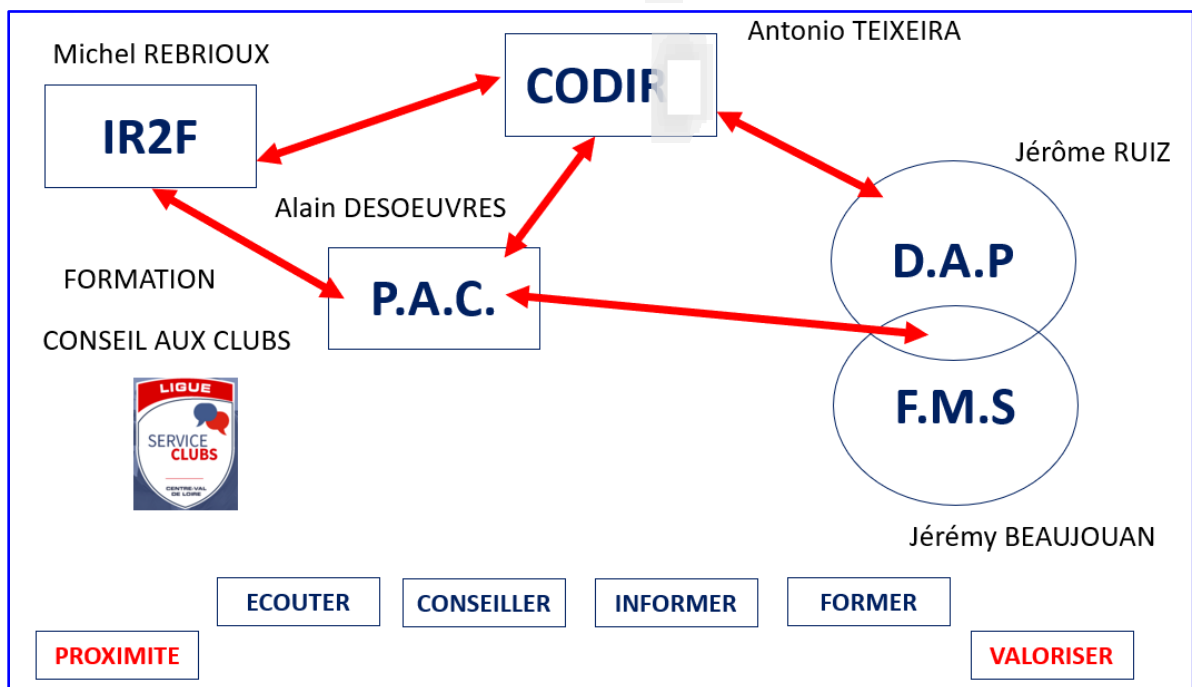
Michel REBRIOUX

IR2F

CODIR

Antonio TEIXEIRA

Jérôme RUIZ

Alain DESOEUVRES

D.A.P

FORMATION

P.A.C.

CONSEIL AUX CLUBS

LIGUE
SERVICE
CLUBS
CENTRE-VAL DE LOIRE

F.M.S

Jérémy BEAUJOUAN

ECOUTER

CONSEILLER

INFORMER

FORMER

PROXIMITE

VALORISER